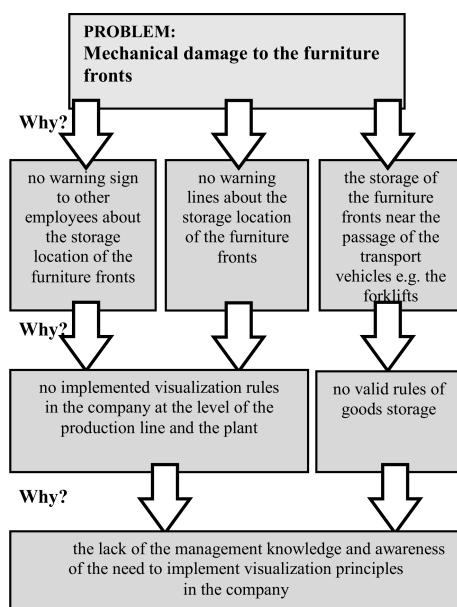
PROBLEM:
Mechanical damage to the furniture fronts

Why?

no warning sign to other employees about the storage location of the furniture fronts

no warning lines about the storage location of the furniture fronts

the storage of the furniture fronts near the passage of the transport vehicles e.g. the forklifts

Why?

no implemented visualization rules in the company at the level of the production line and the plant

no valid rules of goods storage

Why?

the lack of the management knowledge and awareness of the need to implement visualization principles in the company